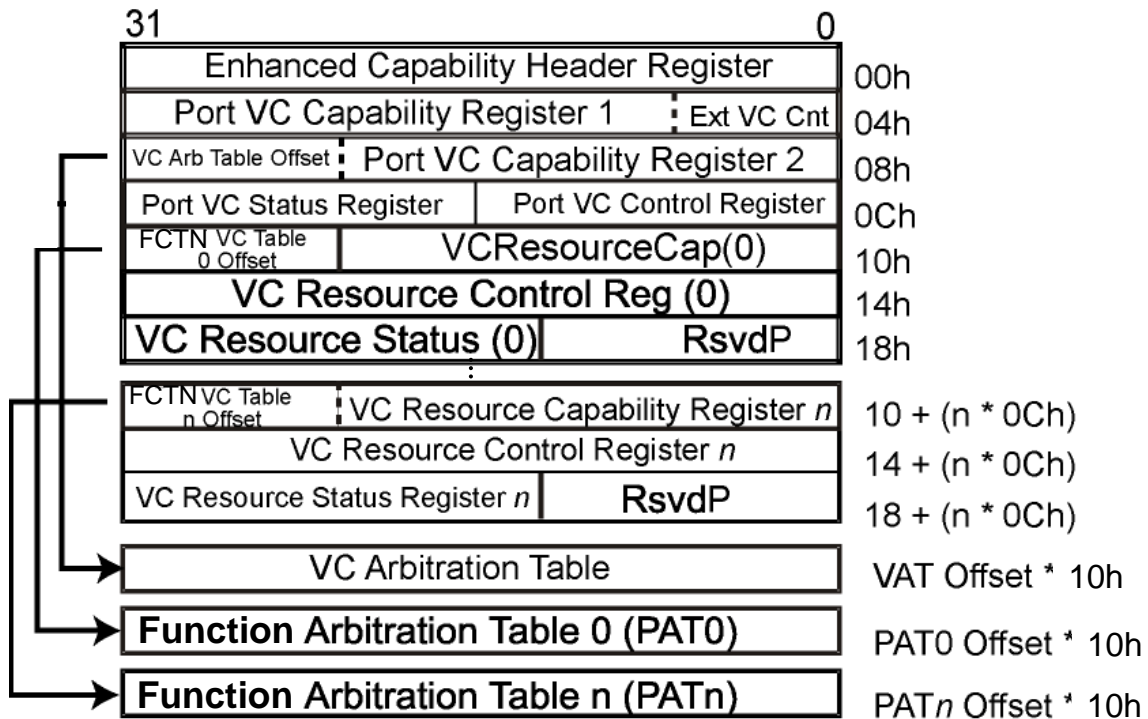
31 0

Enhanced Capability Header Register 00h

Port VC Capability Register 1 Ext VC Cnt 04h

VC Arb Table Offset Port VC Capability Register 2 08h

Port VC Status Register Port VC Control Register 0Ch

FCTN VC Table 0 Offset VCResourceCap(0) 10h

VC Resource Control Reg (0) 14h

VC Resource Status (0) RsvdP 18h

FCTN VC Table n Offset VC Resource Capability Register *n* 10 + (n * 0Ch)

VC Resource Control Register *n* 14 + (n * 0Ch)

VC Resource Status Register *n* RsvdP 18 + (n * 0Ch)

VC Arbitration Table VAT Offset * 10h

Function Arbitration Table 0 (PAT0) PAT0 Offset * 10h

Function Arbitration Table n (PATn) PAT*n* Offset * 10h